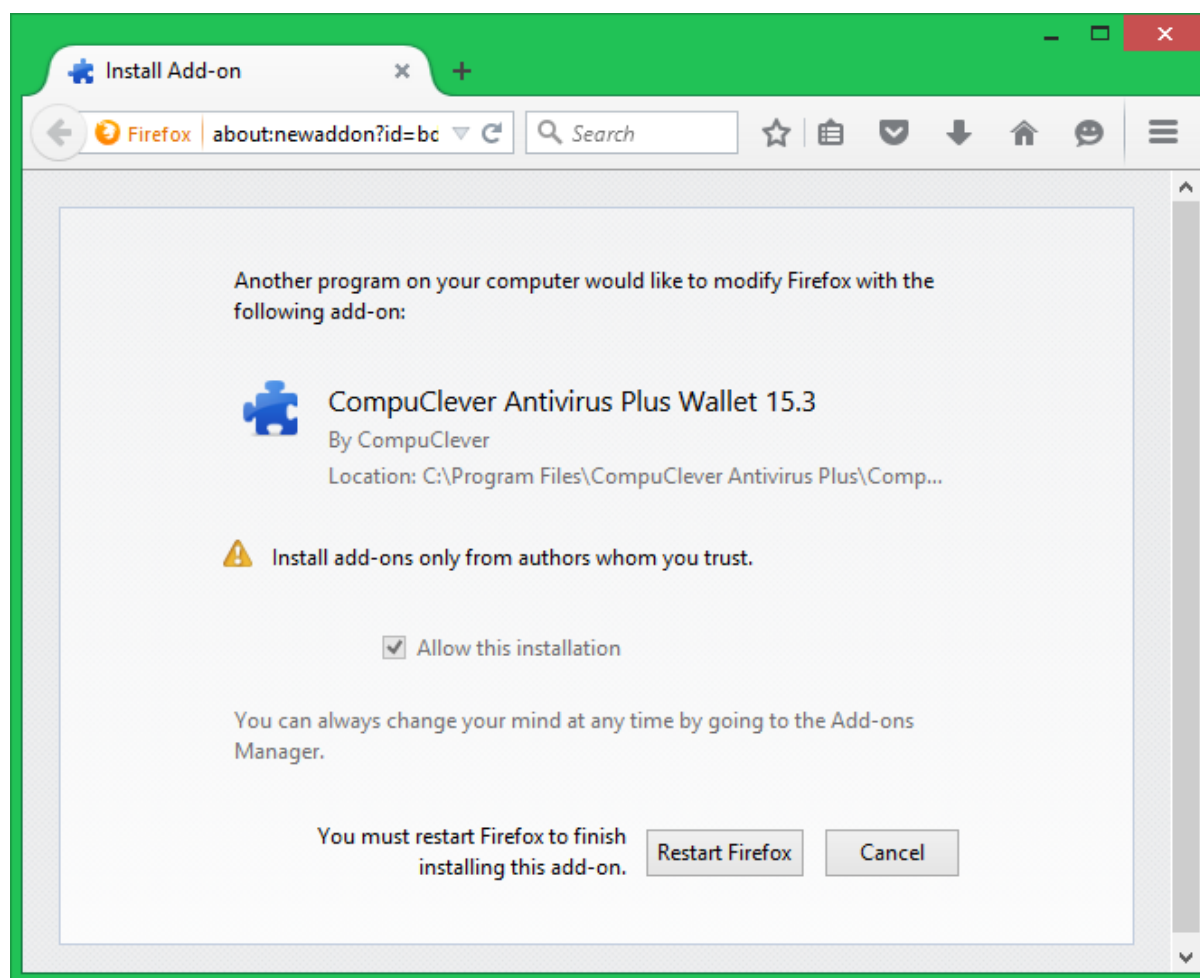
Install Add-on

Firefox about:newaddon?id=bc

Search

Another program on your computer would like to modify Firefox with the following add-on:

CompuClever Antivirus Plus Wallet 15.3

By CompuClever

Location: C:\Program Files\CompuClever Antivirus Plus\Comp...

Install add-ons only from authors whom you trust.

Allow this installation

You can always change your mind at any time by going to the Add-ons Manager.

You must restart Firefox to finish installing this add-on.

Restart Firefox

Cancel